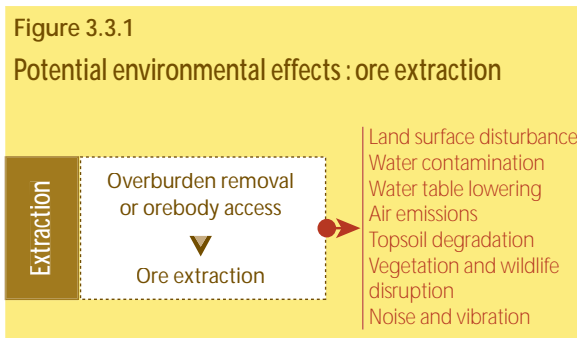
Figure 3.3.1

Potential environmental effects : ore extraction

Extraction

Overburden removal or orebody access

Ore extraction

Land surface disturbance
Water contamination
Water table lowering
Air emissions
Topsoil degradation
Vegetation and wildlife disruption
Noise and vibration